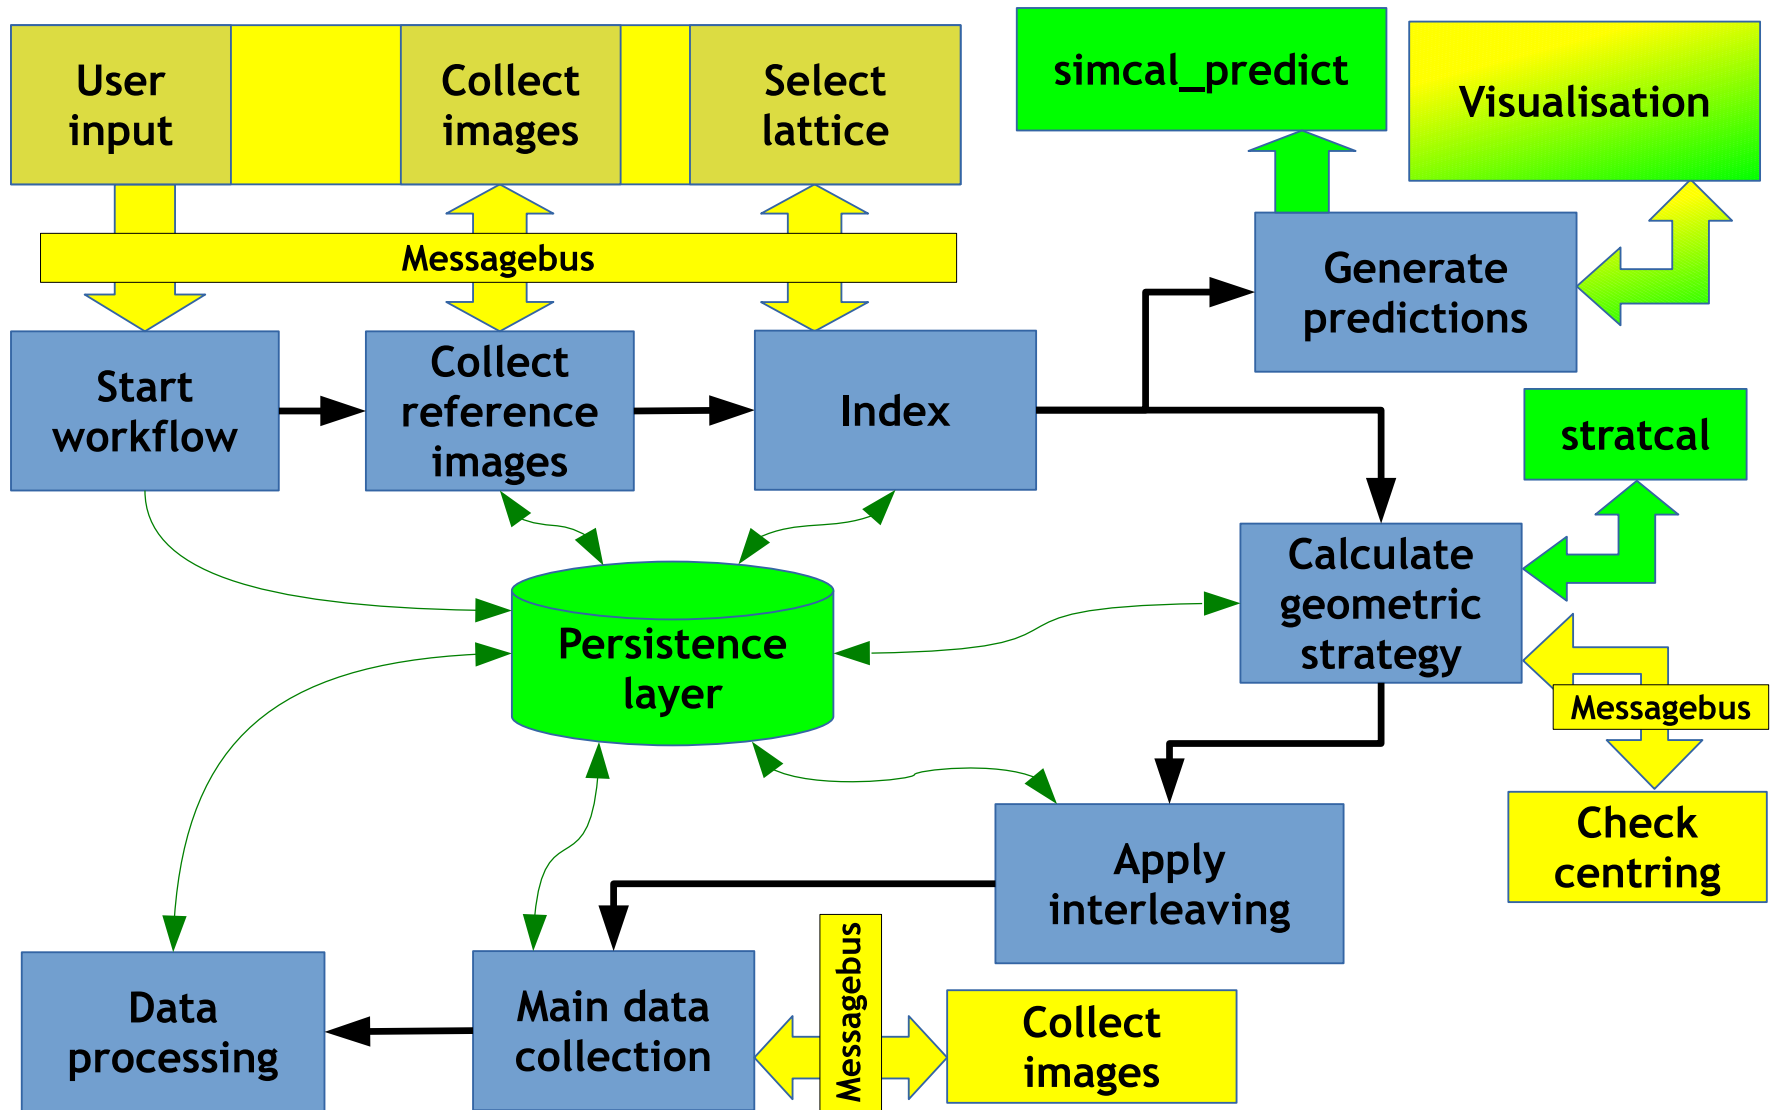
User input

Collect images

Select lattice

simcal_predict

Visualisation

Messagebus

Generate predictions

Start workflow

Collect reference images

Index

stratcal

Calculate geometric strategy

Persistence layer

Messagebus

Check centring

Apply interleaving

Data processing

Main data collection

Messagebus

Collect images